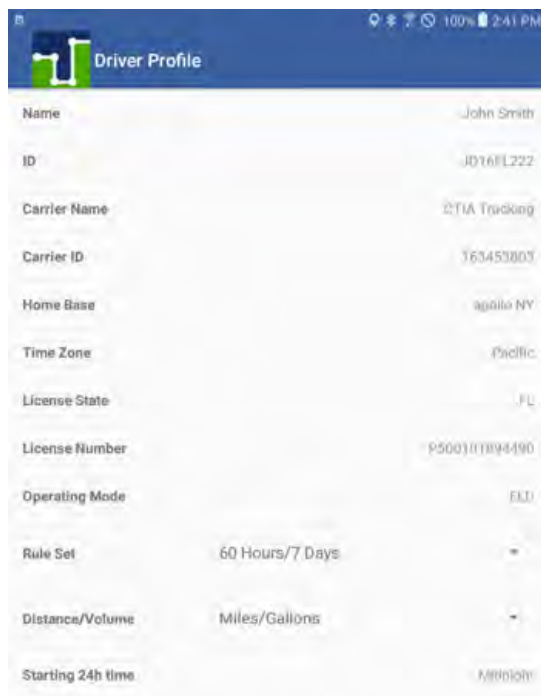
100% 2:41 PM

Driver Profile

Name John Smith

ID JD16FL222

Carrier Name CTIA Tracking

Carrier ID 163453803

Home Base apollo NY

Time Zone Pacific

License State FL

License Number P500101894490

Operating Mode ELD

Rule Set 60 Hours/7 Days

Distance/Volume Miles/Gallons

Starting 24h time Midnight